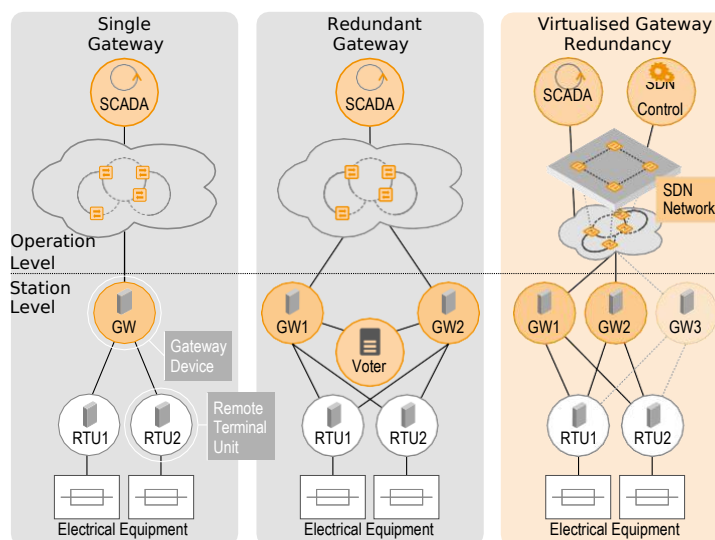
Single Gateway

SCADA

Operation Level

Station Level

GW

Gateway Device

RTU1

RTU2

Remote Terminal Unit

Electrical Equipment

Redundant Gateway

SCADA

GW1

GW2

Voter

RTU1

RTU2

Electrical Equipment

Virtualised Gateway Redundancy

SCADA

SDN Control

SDN Network

GW1

GW2

GW3

RTU1

RTU2

Electrical Equipment